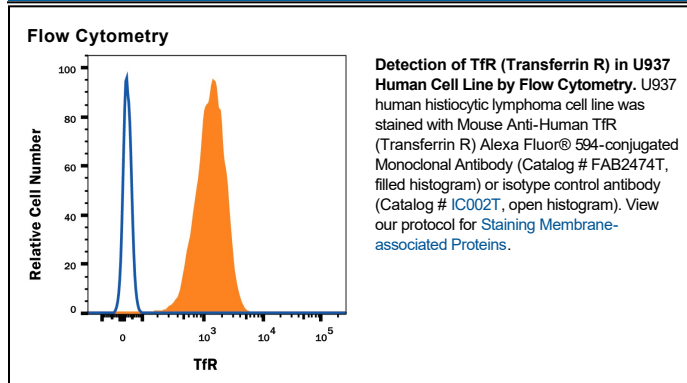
Flow Cytometry

100
80
60
40
20
0

Relative Cell Number

0 $10^3$ $10^4$ $10^5$

TfR

**Detection of TfR (Transferrin R) in U937 Human Cell Line by Flow Cytometry.** U937 human histiocytic lymphoma cell line was stained with Mouse Anti-Human TfR (Transferrin R) Alexa Fluor® 594-conjugated Monoclonal Antibody (Catalog # FAB2474T, filled histogram) or isotype control antibody (Catalog # IC002T, open histogram). View our protocol for Staining Membrane-associated Proteins.